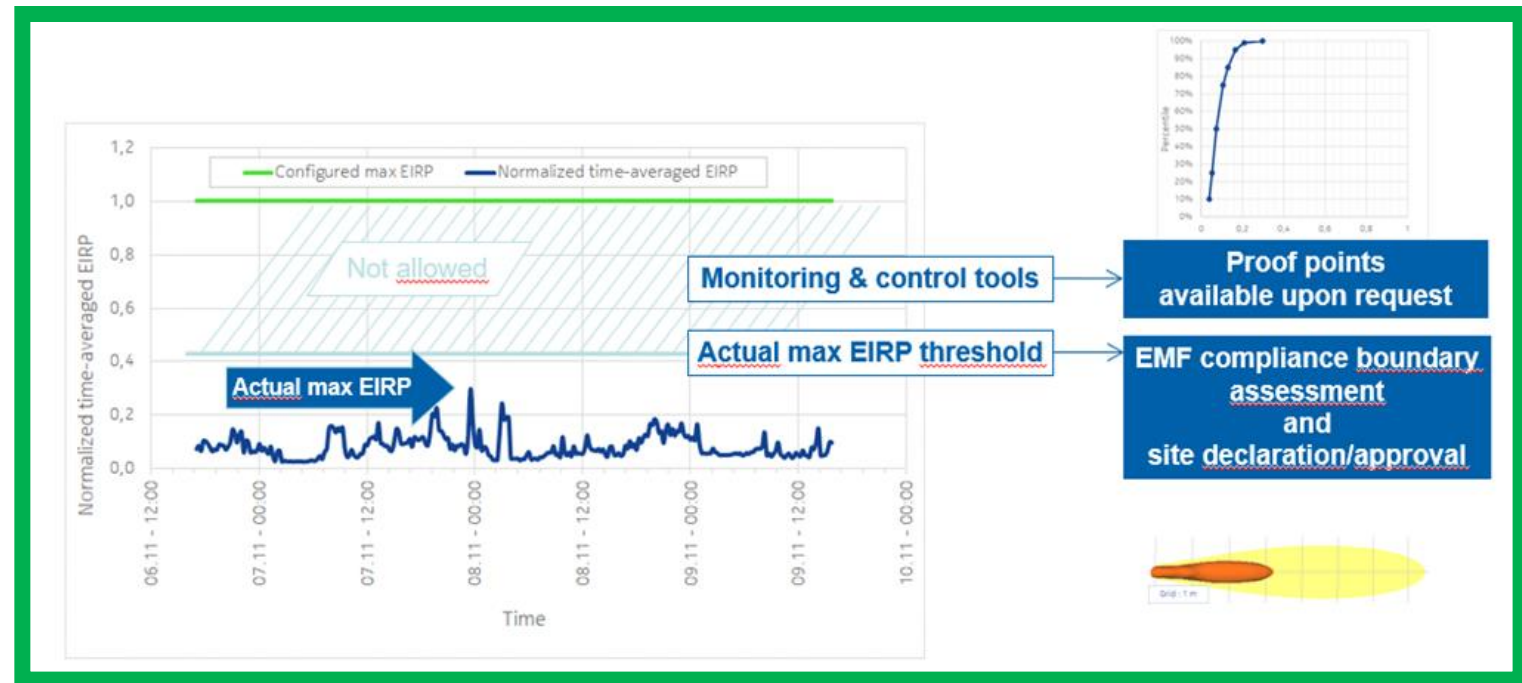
Configured max EIRP
Normalized time-averaged EIRP

1,2
1,0
0,8
0,6
0,4
0,2
0,0

Normalized time-averaged EIRP

Not allowed

Actual max EIRP

06.11 - 12:00
07.11 - 00:00
07.11 - 12:00
08.11 - 00:00
08.11 - 12:00
09.11 - 00:00
09.11 - 12:00
10.11 - 00:00

Time

100%
90%
80%
70%
60%
50%
40%
30%
20%
10%
0%

Percentile

0
0,2
0,4
0,6
0,8
1

Monitoring & control tools

Proof points available upon request

Actual max EIRP threshold

EMF compliance boundary assessment and site declaration/approval

Grid : 1 m